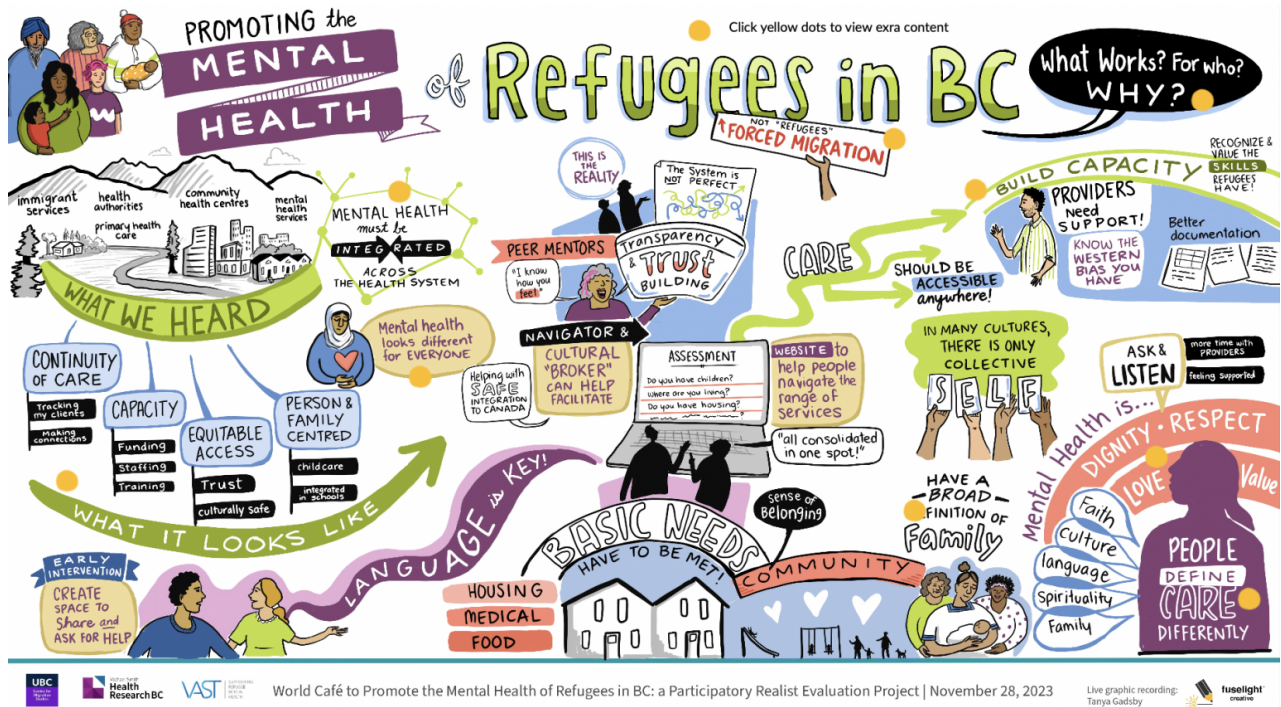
PROMOTING the MENTAL HEALTH of Refugees in BC

Click yellow dots to view exra content

What Works? For who? WHY?

NOT "REFUGEES" FORCED MIGRATION

immigrant services
health authorities
primary health care
community health centres
mental health services

WHAT WE HEARD

MENTAL HEALTH must be INTEGRATED ACROSS THE HEALTH SYSTEM

THIS IS THE REALITY

The System is NOT PERFECT

PEER MENTORS

"I know how you feel"

Transparency & Trust BUILDING

CARE

SHOULD BE ACCESSIBLE anywhere!

BUILD CAPACITY

RECOGNIZE & VALUE THE SKILLS REFUGEES HAVE!

PROVIDERS need SUPPORT!

KNOW THE WESTERN BIAS YOU HAVE

Better documentation

CONTINUITY OF CARE
Tracking my clients
Making connections

CAPACITY
Funding
Staffing
Training

EQUITABLE ACCESS
Trust
culturally safe

PERSON & FAMILY CENTRED
childcare
integrated in schools

Mental health looks different for EVERYONE

NAVIGATOR & CULTURAL "BROKER" CAN HELP FACILITATE

Helping with SAFE INTEGRATION TO CANADA

ASSESSMENT
Do you have children?
Where are you living?
Do you have housing?

WEBSITE to help people navigate the range of services

"all consolidated in one spot!"

IN MANY CULTURES, THERE IS ONLY COLLECTIVE SELF

ASK & LISTEN
more time with PROVIDERS
feeling supported

WHAT IT LOOKS LIKE

LANGUAGE is KEY!

EARLY INTERVENTION
CREATE SPACE TO Share and ASK FOR HELP

BASIC NEEDS HAVE TO BE MET!

sense of Belonging

HOUSING
MEDICAL
FOOD

COMMUNITY

HAVE A BROAD DEFINITION OF Family

Mental Health is...
DIGNITY • RESPECT
LOVE
Value
Faith
Culture
language
Spirituality
Family

PEOPLE DEFINE CARE DIFFERENTLY

UBC
Health Research BC
VAST

World Café to Promote the Mental Health of Refugees in BC: a Participatory Realist Evaluation Project | November 28, 2023

Live graphic recording: Tanya Gadsby

fuselight creative